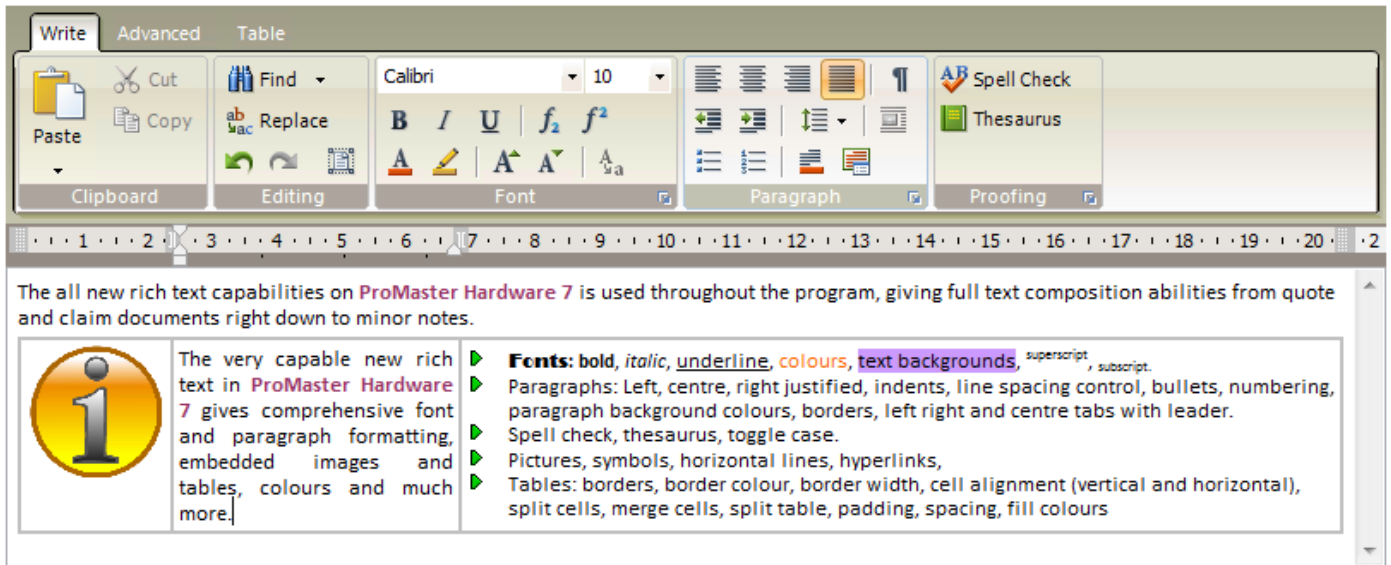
Write Advanced Table

Paste Cut Copy Clipboard

Find Replace Editing

Calibri 10
B I U $f_2$ $f^2$
A
Font

Paragraph

Spell Check
Thesaurus
Proofing

1 2 3 4 5 6 7 8 9 10 11 12 13 14 15 16 17 18 19 20 2

The all new rich text capabilities on ProMaster Hardware 7 is used throughout the program, giving full text composition abilities from quote and claim documents right down to minor notes.

| | The very capable new rich text in ProMaster Hardware 7 gives comprehensive font and paragraph formatting, embedded images and tables, colours and much more. | Fonts: bold, italic, underline, colours, text backgrounds, superscript, subscript. Paragraphs: Left, centre, right justified, indents, line spacing control, bullets, numbering, paragraph background colours, borders, left right and centre tabs with leader. Spell check, thesaurus, toggle case. Pictures, symbols, horizontal lines, hyperlinks, Tables: borders, border colour, border width, cell alignment (vertical and horizontal), split cells, merge cells, split table, padding, spacing, fill colours |
|---|---|---|